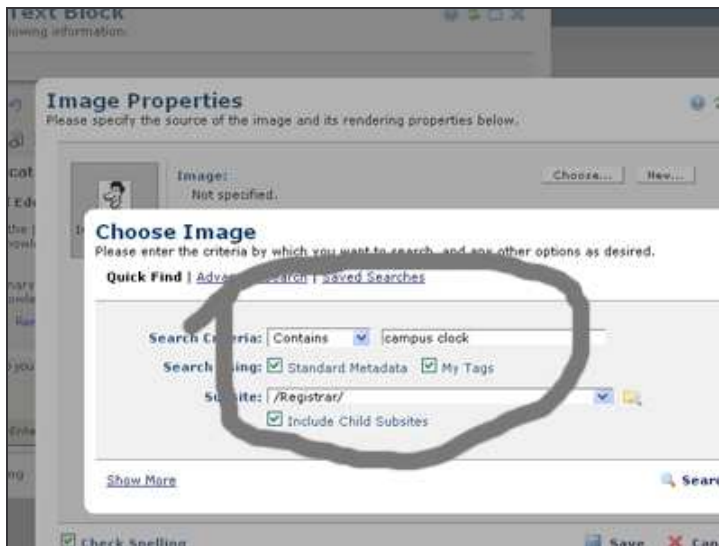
Text Block
wing information

Image Properties
Please specify the source of the image and its rendering properties below.

Image:
Not specified.

Choose... New...

Choose Image
Please enter the criteria by which you want to search, and any other options as desired.

Quick Find | Adva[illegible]earch | Saved Searches

Search C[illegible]ria: Contains campus clock

Search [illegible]ing: Standard Metadata My Tags

Su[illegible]ite: /Registrar/

Include Child Subsites

Show More

Searc

Check Spelling

Save Can